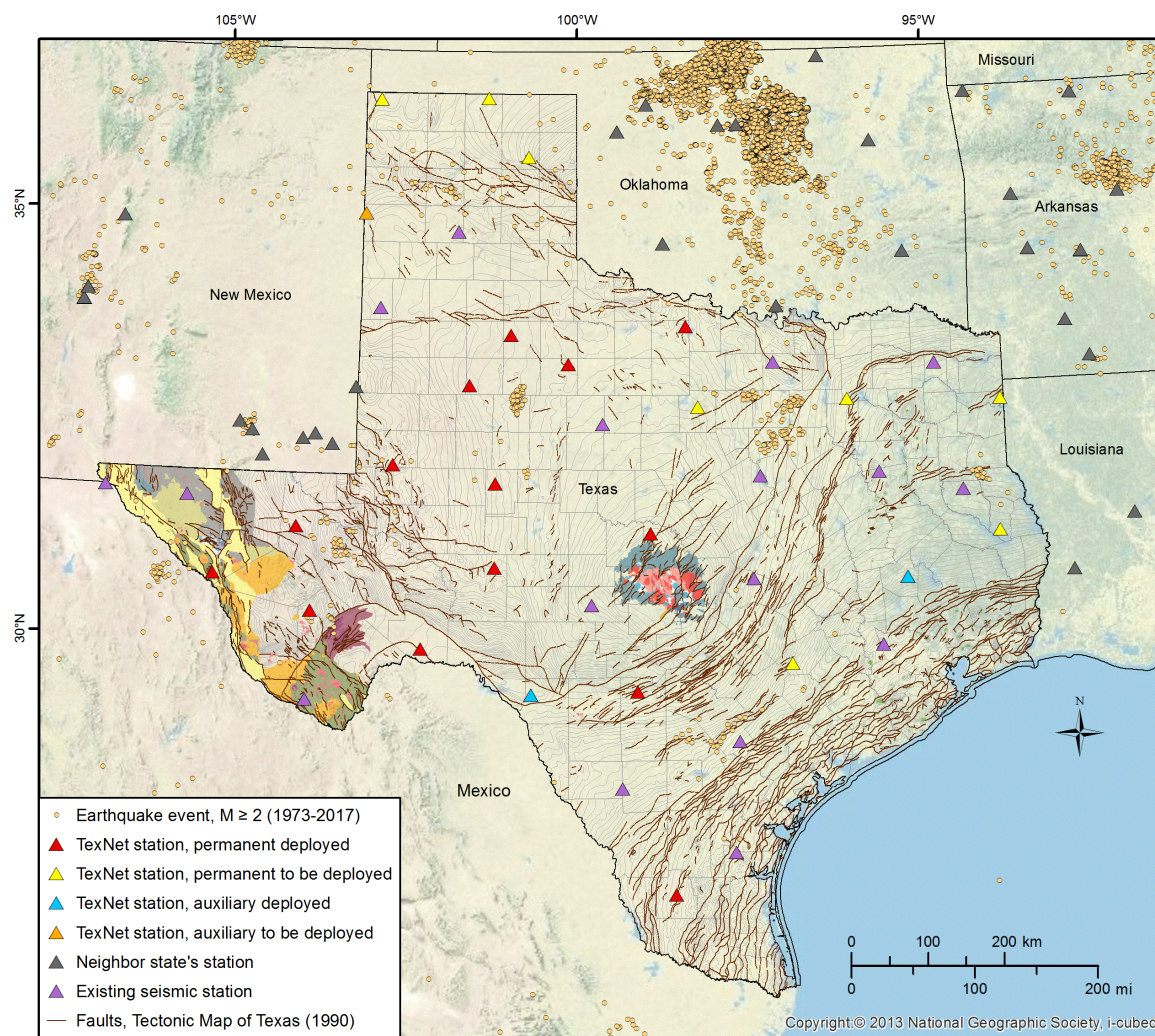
105°W
100°W
95°W
35°N
30°N
Missouri
Oklahoma
Arkansas
New Mexico
Texas
Louisiana
Mexico
N

Earthquake event, M ≥ 2 (1973-2017)
TexNet station, permanent deployed
TexNet station, permanent to be deployed
TexNet station, auxiliary deployed
TexNet station, auxiliary to be deployed
Neighbor state's station
Existing seismic station
Faults, Tectonic Map of Texas (1990)

0 100 200 km
0 100 200 mi

Copyright:© 2013 National Geographic Society, i-cubed